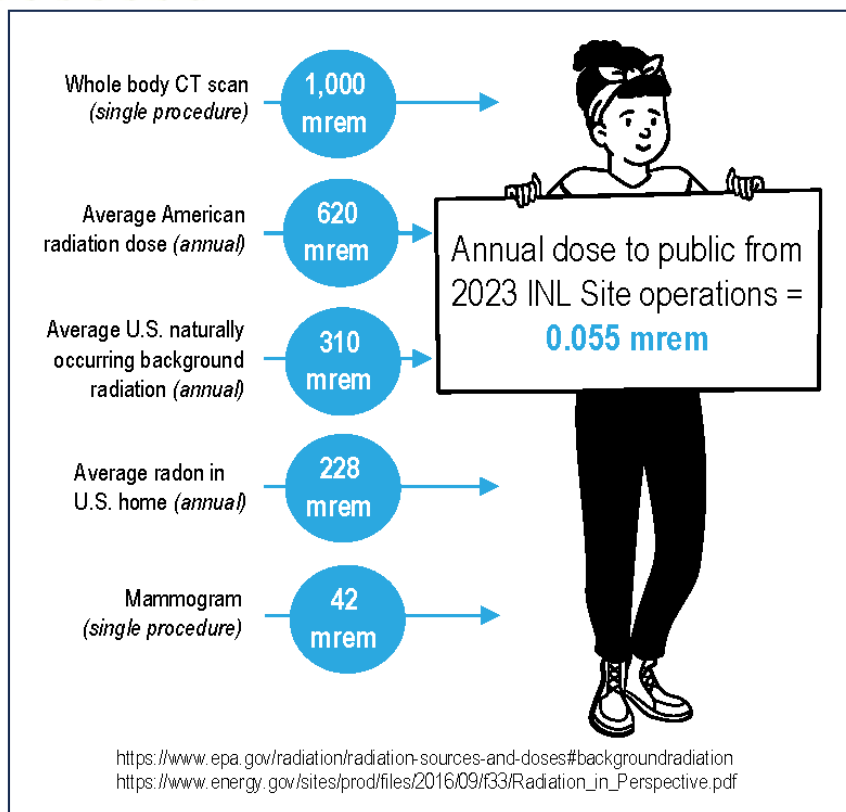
Whole body CT scan
*(single procedure)*

1,000
mrem

Average American radiation dose *(annual)*

620
mrem

Average U.S. naturally occurring background radiation *(annual)*

310
mrem

Average radon in U.S. home *(annual)*

228
mrem

Mammogram
*(single procedure)*

42
mrem

Annual dose to public from 2023 INL Site operations =
**0.055 mrem**

https://www.epa.gov/radiation/radiation-sources-and-doses#backgroundradiation
https://www.energy.gov/sites/prod/files/2016/09/f33/Radiation_in_Perspective.pdf